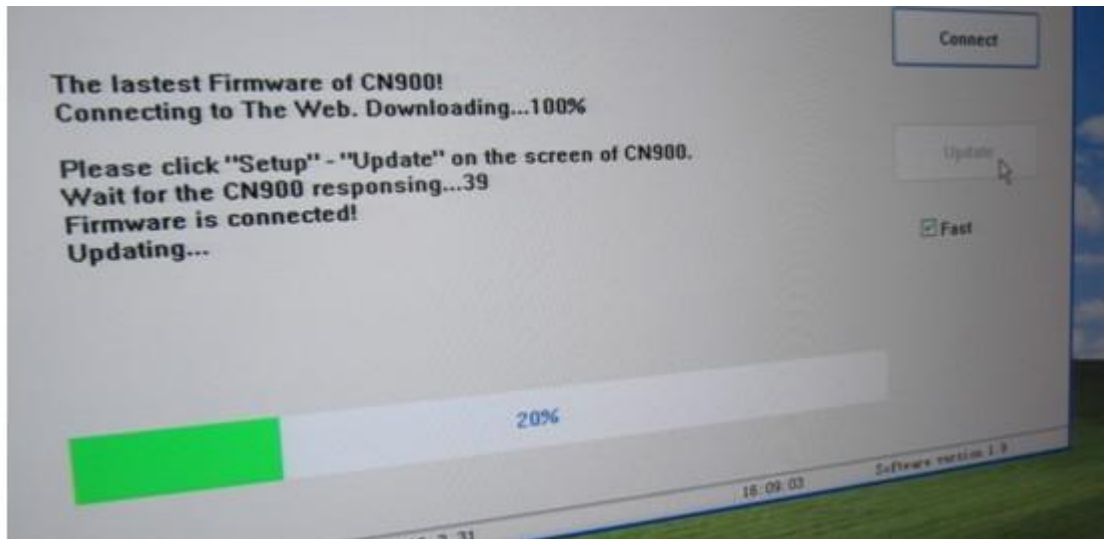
Connect

The lastest Firmware of CN900!
Connecting to The Web. Downloading...100%

Please click "Setup" - "Update" on the screen of CN900.
Wait for the CN900 responsing...39
Firmware is connected!
Updating...

Update

Fast

20%

16:09:03

Software version 1.3

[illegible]